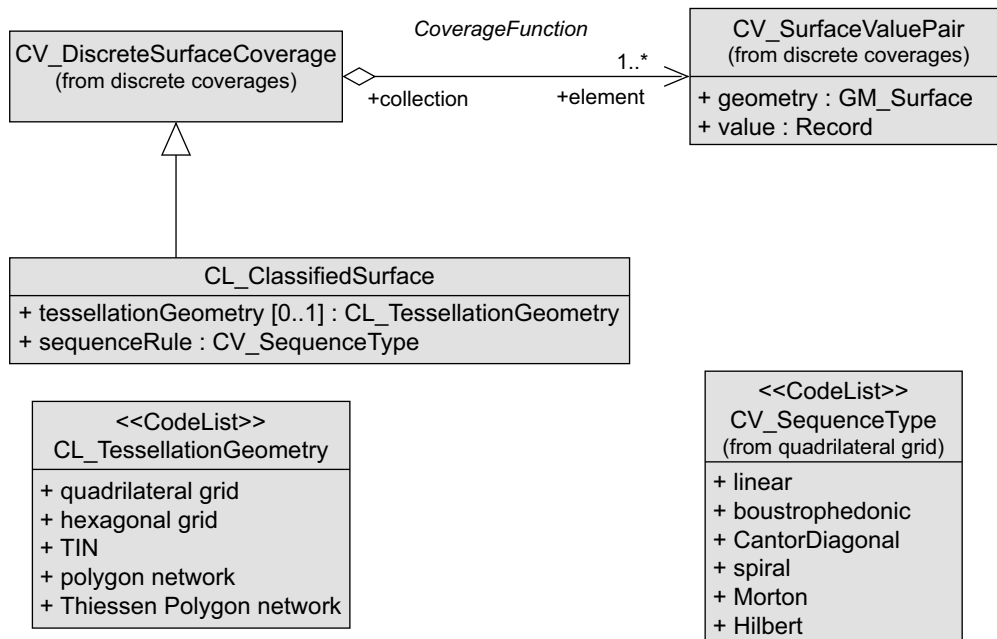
CV_DiscreteSurfaceCoverage
(from discrete coverages)

CoverageFunction

+collection

1..*

+element

CV_SurfaceValuePair
(from discrete coverages)

+ geometry : GM_Surface
+ value : Record

CL_ClassifiedSurface

+ tessellationGeometry [0..1] : CL_TessellationGeometry
+ sequenceRule : CV_SequenceType

<<CodeList>>
CL_TessellationGeometry

+ quadrilateral grid
+ hexagonal grid
+ TIN
+ polygon network
+ Thiessen Polygon network

<<CodeList>>
CV_SequenceType
(from quadrilateral grid)

+ linear
+ boustrophedonic
+ CantorDiagonal
+ spiral
+ Morton
+ Hilbert